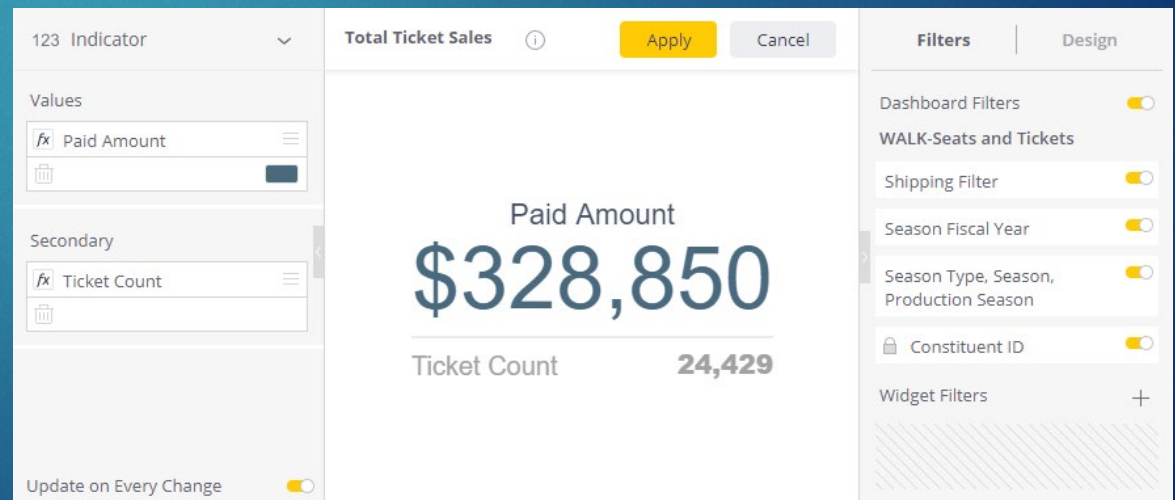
123 Indicator

Values

fx Paid Amount

Secondary

fx Ticket Count

Update on Every Change

Total Ticket Sales

Apply

Cancel

Paid Amount

$328,850

Ticket Count 24,429

Filters

Design

Dashboard Filters

WALK-Seats and Tickets

Shipping Filter

Season Fiscal Year

Season Type, Season, Production Season

Constituent ID

Widget Filters

+